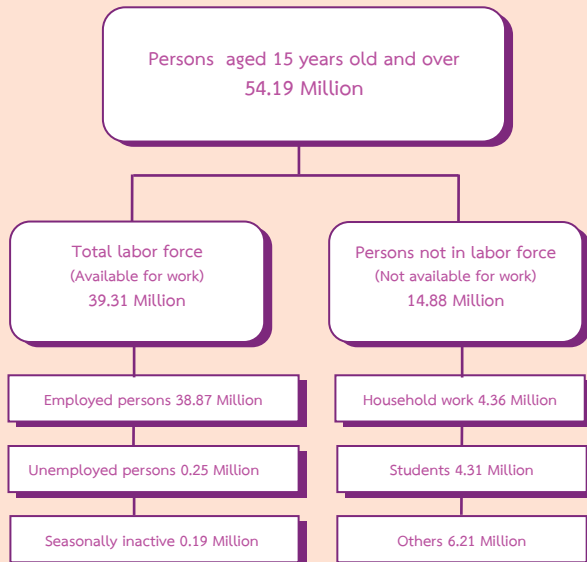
Persons aged 15 years old and over
54.19 Million

Total labor force
(Available for work)
39.31 Million

Employed persons 38.87 Million

Unemployed persons 0.25 Million

Seasonally inactive 0.19 Million

Persons not in labor force
(Not available for work)
14.88 Million

Household work 4.36 Million

Students 4.31 Million

Others 6.21 Million